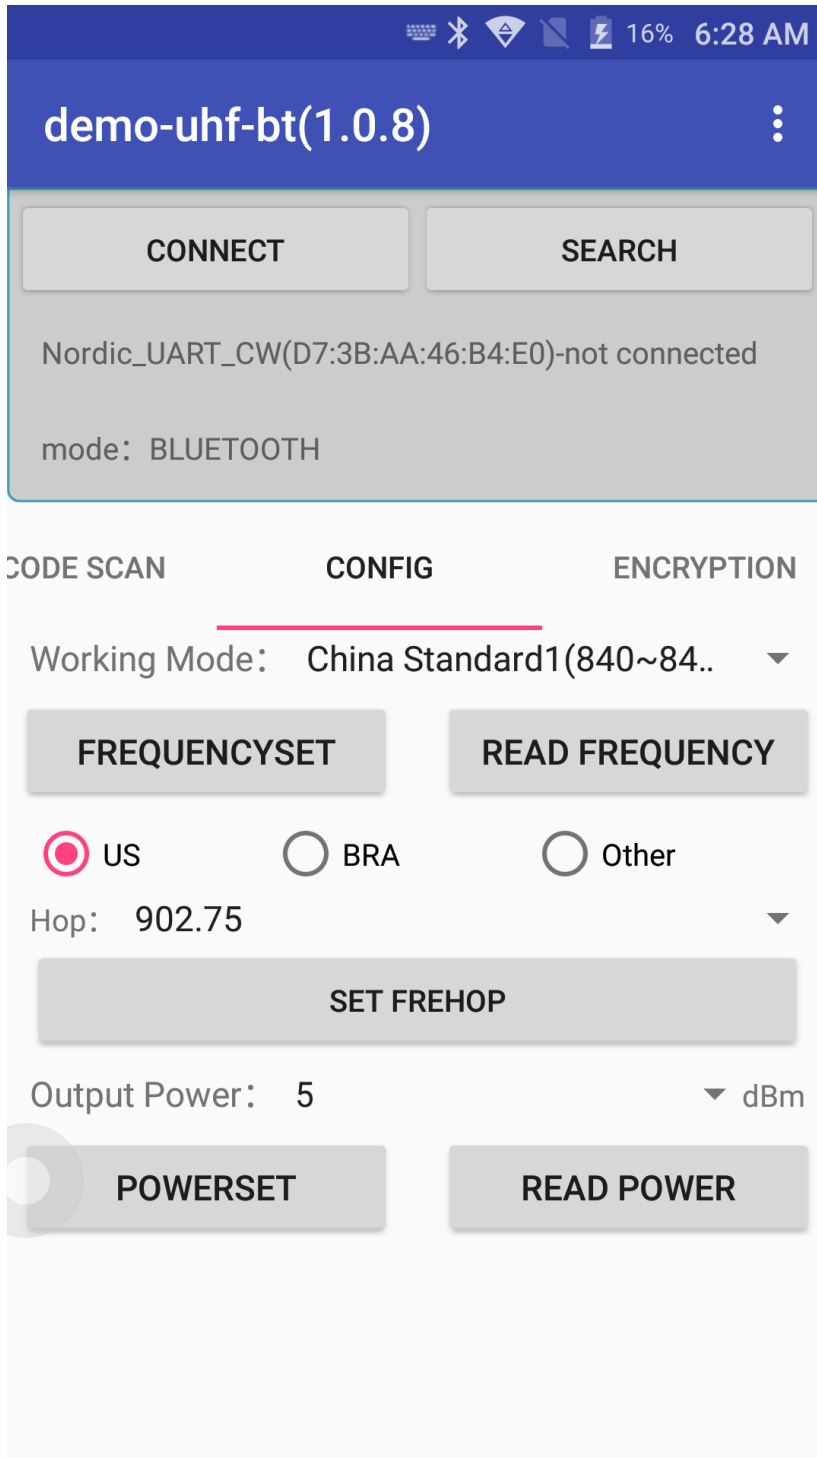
16% 6:28 AM

demo-uhf-bt(1.0.8)

CONNECT

SEARCH

Nordic_UART_CW(D7:3B:AA:46:B4:E0)-not connected

mode: BLUETOOTH

CODE SCAN

CONFIG

ENCRYPTION

Working Mode: China Standard1(840~84..

FREQUENCYSET

READ FREQUENCY

US

BRA

Other

Hop: 902.75

SET FREHOP

Output Power: 5

dBm

POWERSET

READ POWER